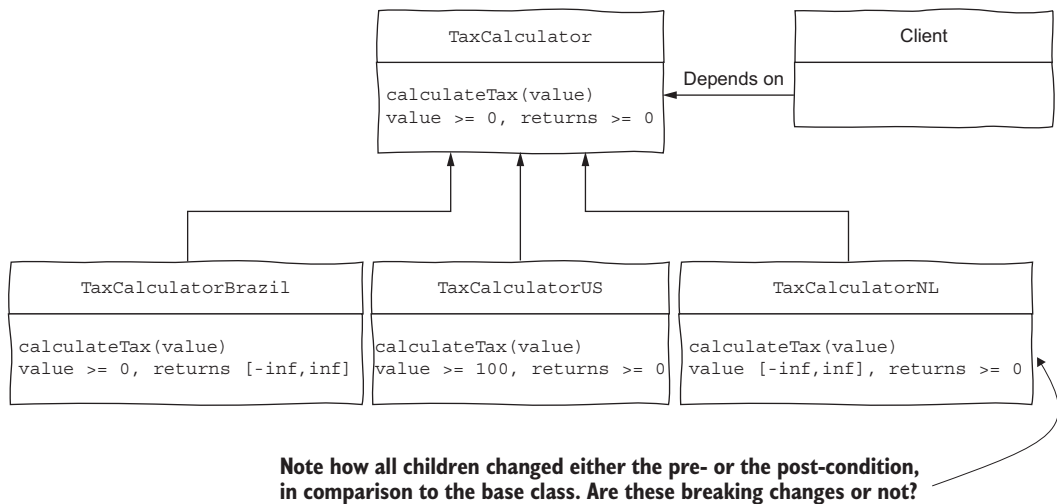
TaxCalculator

calculateTax(value)
value >= 0, returns >= 0

Client

Depends on

TaxCalculatorBrazil

calculateTax(value)
value >= 0, returns [-inf,inf]

TaxCalculatorUS

calculateTax(value)
value >= 100, returns >= 0

TaxCalculatorNL

calculateTax(value)
value [-inf,inf], returns >= 0

Note how all children changed either the pre- or the post-condition, in comparison to the base class. Are these breaking changes or not?